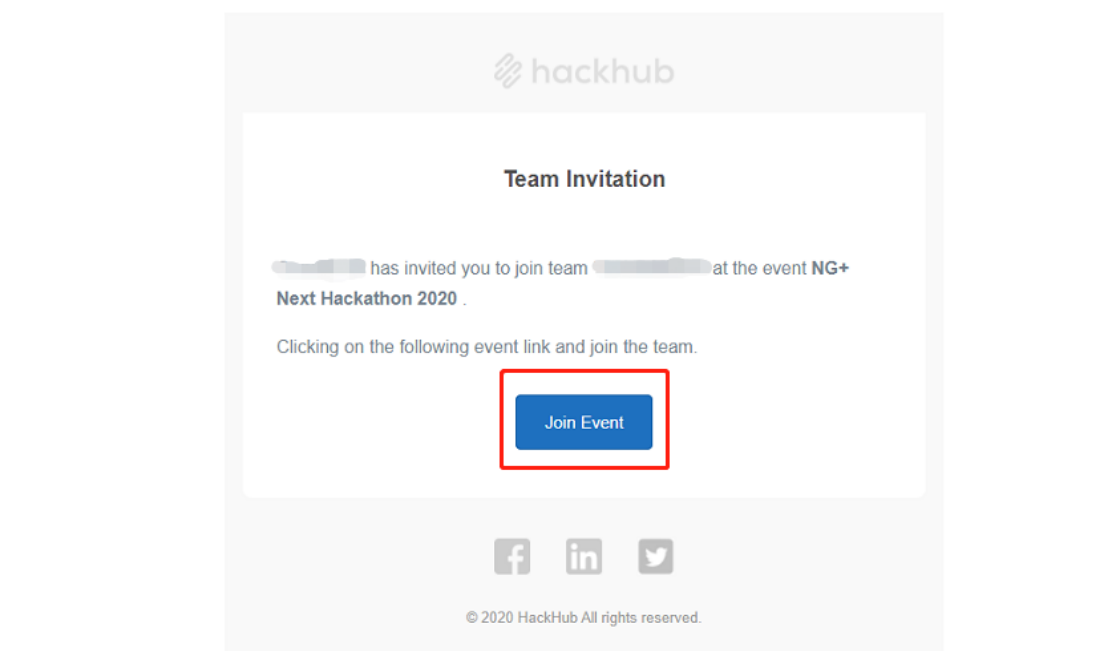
hackhub

Team Invitation

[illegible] has invited you to join team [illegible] at the event **NG+ Next Hackathon 2020** .

Clicking on the following event link and join the team.

Join Event

© 2020 HackHub All rights reserved.